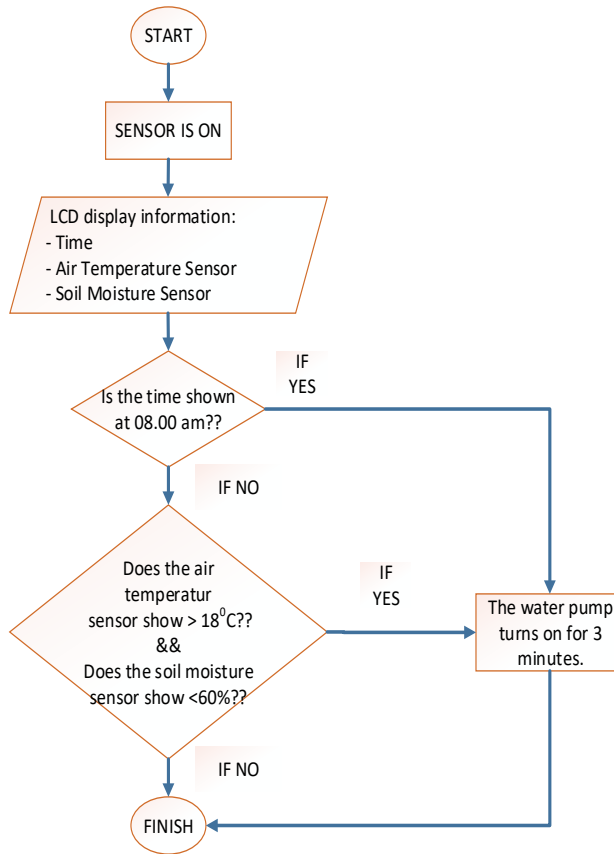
START

SENSOR IS ON

LCD display information:
- Time
- Air Temperature Sensor
- Soil Moisture Sensor

Is the time shown at 08.00 am??

IF YES

IF NO

Does the air temperatur sensor show > $18^0$C??
&&
Does the soil moisture sensor show <60%??

IF YES

The water pump turns on for 3 minutes.

IF NO

FINISH